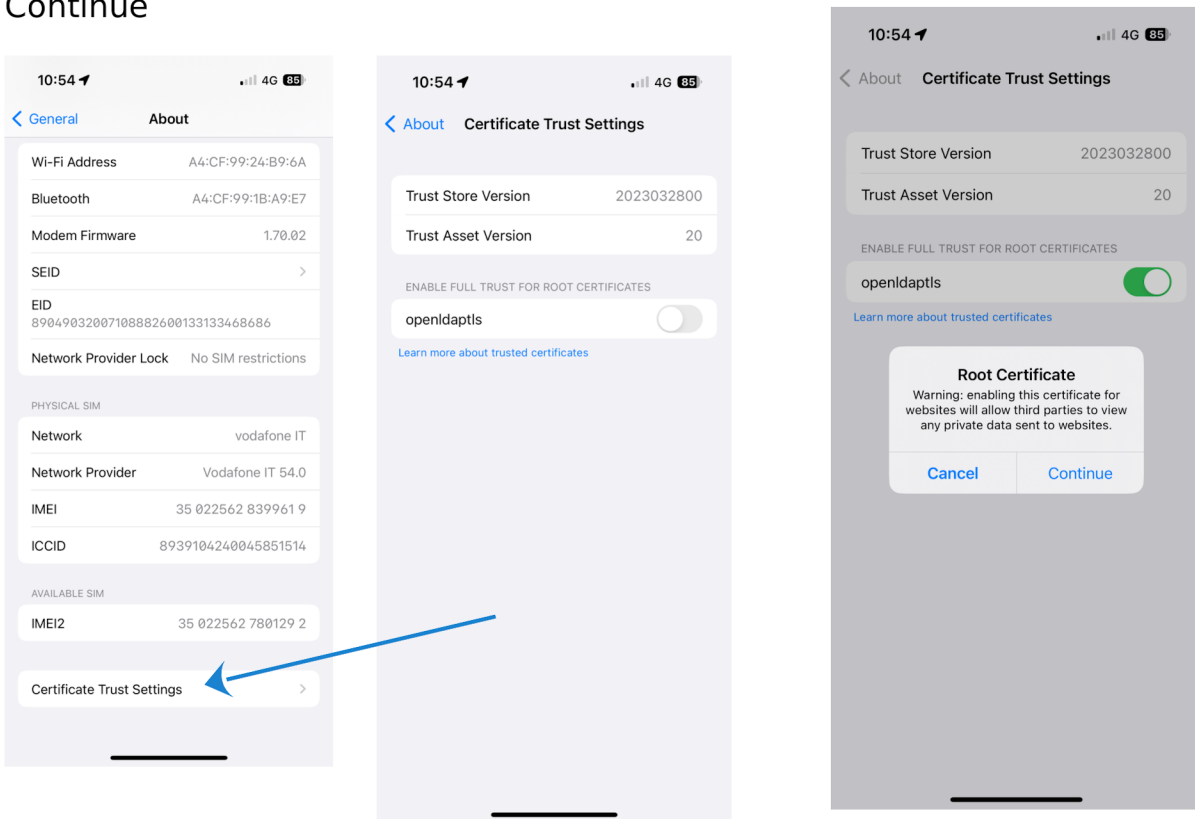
Continue

10:54 4G 85

General About

Wi-Fi Address A4:CF:99:24:B9:6A

Bluetooth A4:CF:99:1B:A9:E7

Modem Firmware 1.70.02

SEID

EID
89049032007108882600133133468686

Network Provider Lock No SIM restrictions

PHYSICAL SIM

Network vodafone IT

Network Provider Vodafone IT 54.0

IMEI 35 022562 839961 9

ICCID 8939104240045851514

AVAILABLE SIM

IMEI2 35 022562 780129 2

Certificate Trust Settings

10:54 4G 85

About Certificate Trust Settings

Trust Store Version 2023032800

Trust Asset Version 20

ENABLE FULL TRUST FOR ROOT CERTIFICATES

openldaptls

Learn more about trusted certificates

10:54 4G 85

About Certificate Trust Settings

Trust Store Version 2023032800

Trust Asset Version 20

ENABLE FULL TRUST FOR ROOT CERTIFICATES

openldaptls

Learn more about trusted certificates

Root Certificate
Warning: enabling this certificate for websites will allow third parties to view any private data sent to websites.

Cancel Continue